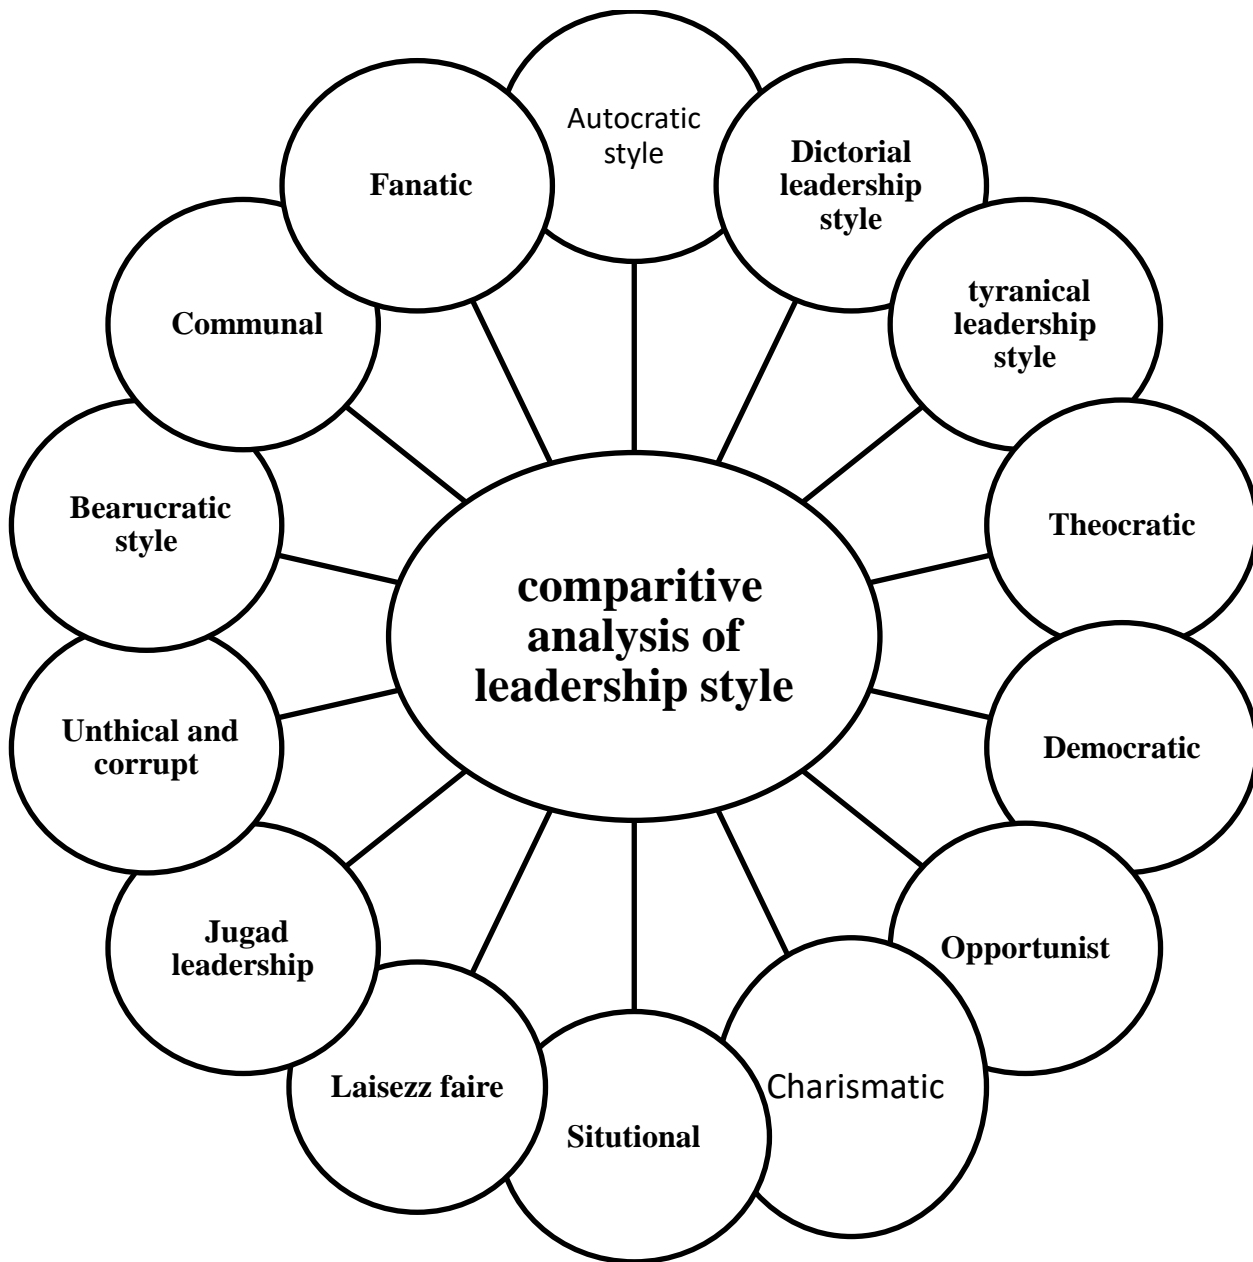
comparitive analysis of leadership style

Autocratic style

Dictorial leadership style

tyranical leadership style

Theocratic

Democratic

Opportunist

Charismatic

Situtional

Laisezz faire

Jugad leadership

Unthical and corrupt

Bearucratic style

Communal

Fanatic